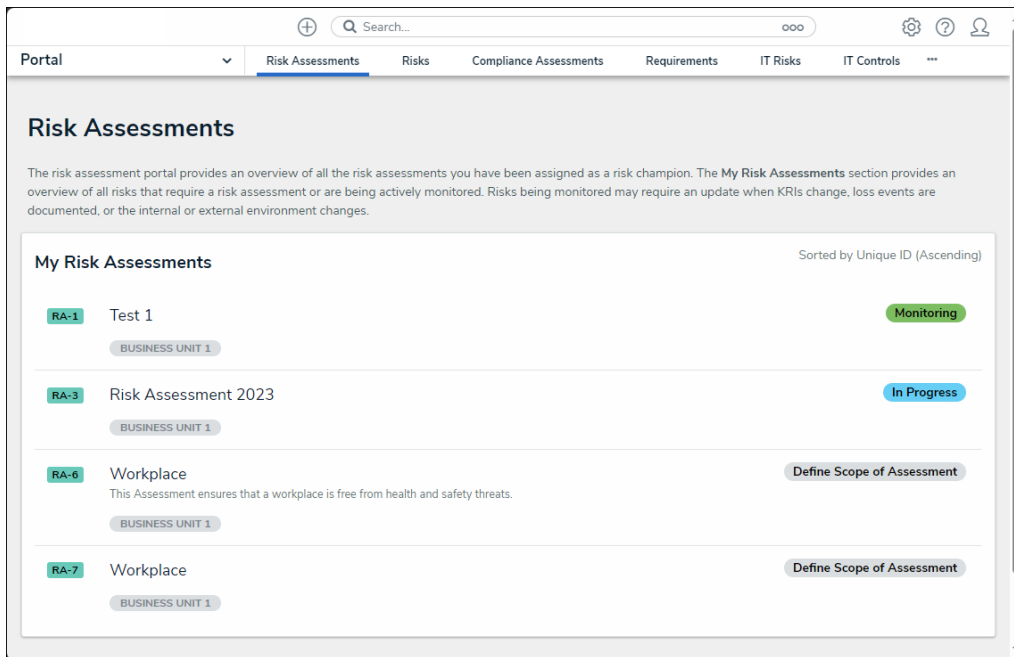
Search...

Portal

Risk Assessments Risks Compliance Assessments Requirements IT Risks IT Controls

Risk Assessments

The risk assessment portal provides an overview of all the risk assessments you have been assigned as a risk champion. The **My Risk Assessments** section provides an overview of all risks that require a risk assessment or are being actively monitored. Risks being monitored may require an update when KRIs change, loss events are documented, or the internal or external environment changes.

My Risk Assessments

Sorted by Unique ID (Ascending)

RA-1 Test 1

Monitoring

BUSINESS UNIT 1

RA-3 Risk Assessment 2023

In Progress

BUSINESS UNIT 1

RA-6 Workplace

Define Scope of Assessment

This Assessment ensures that a workplace is free from health and safety threats.

BUSINESS UNIT 1

RA-7 Workplace

Define Scope of Assessment

BUSINESS UNIT 1